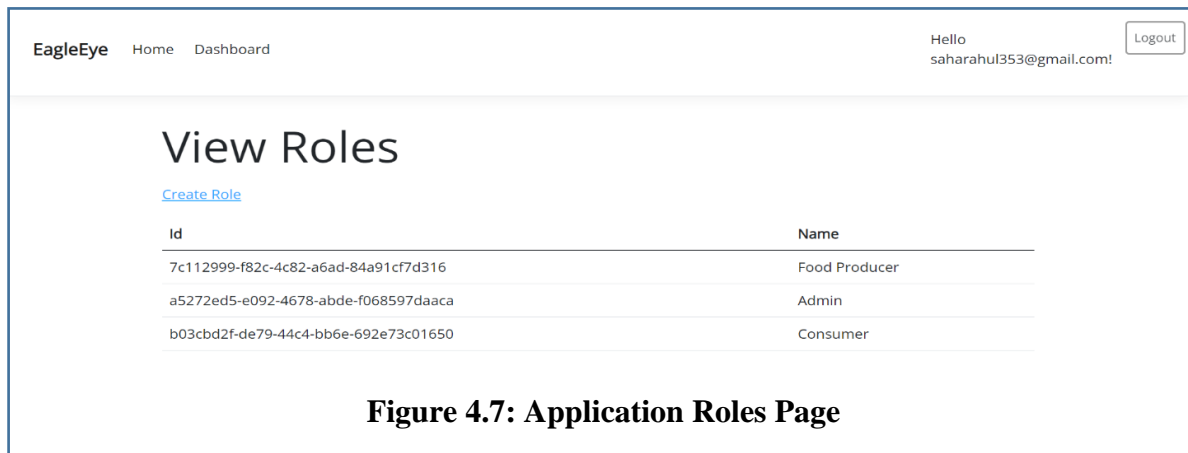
EagleEye Home Dashboard

Hello saharahul353@gmail.com!

Logout

View Roles

Create Role

| Id | Name |
|---|---|
| 7c112999-f82c-4c82-a6ad-84a91cf7d316 | Food Producer |
| a5272ed5-e092-4678-abde-f068597daaca | Admin |
| b03cbd2f-de79-44c4-bb6e-692e73c01650 | Consumer |

Figure 4.7: Application Roles Page